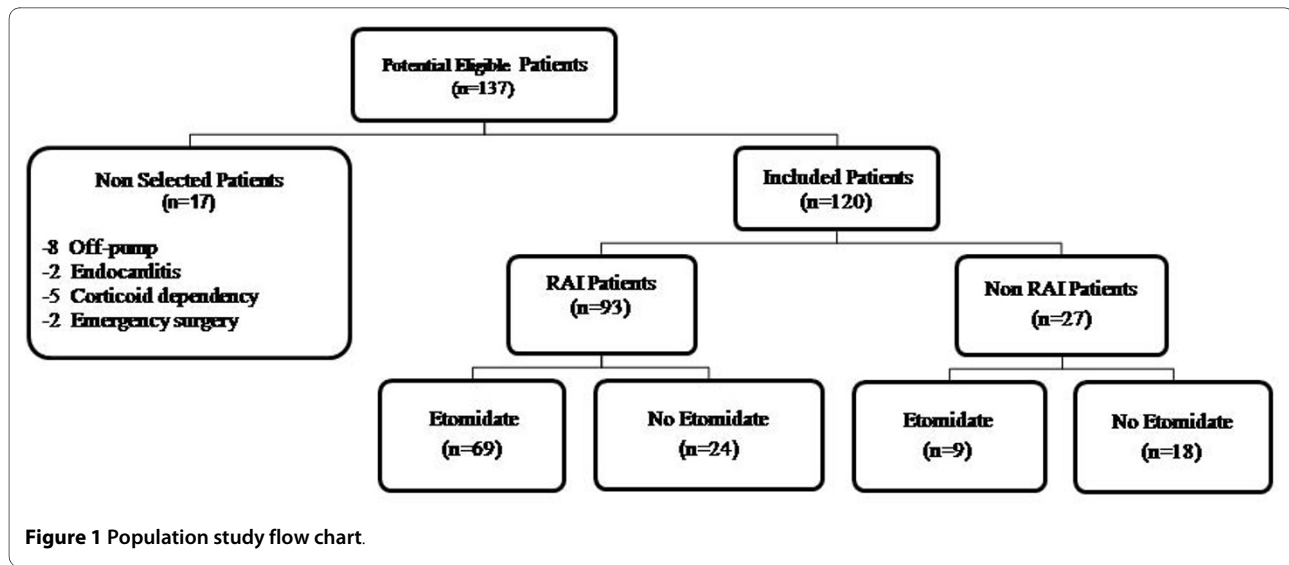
Potential Eligible Patients
(n=137)

Non Selected Patients
(n=17)

-8 Off-pump
-2 Endocarditis
-5 Corticoid dependency
-2 Emergency surgery

Included Patients
(n=120)

RAI Patients
(n=93)

Non RAI Patients
(n=27)

Etomidate
(n=69)

No Etomidate
(n=24)

Etomidate
(n=9)

No Etomidate
(n=18)

Figure 1 Population study flow chart.